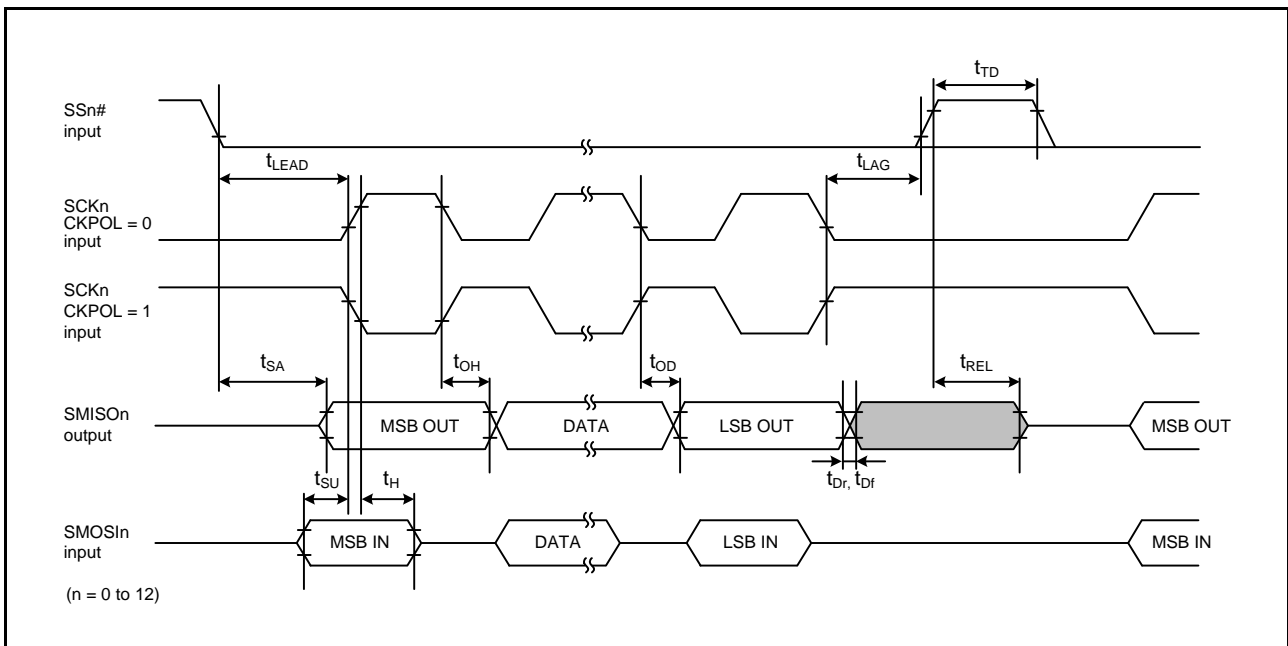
$t_{TD}$

SSn#
input

$t_{LEAD}$

$t_{LAG}$

SCKn
CKPOL = 0
input

SCKn
CKPOL = 1
input

$t_{SA}$

$t_{OH}$

$t_{OD}$

$t_{REL}$

SMISOn
output

MSB OUT

DATA

LSB OUT

MSB OUT

$t_{SU}$

$t_{H}$

$t_{Dr,}$ $t_{Df}$

SMOSIn
input

MSB IN

DATA

LSB IN

MSB IN

(n = 0 to 12)